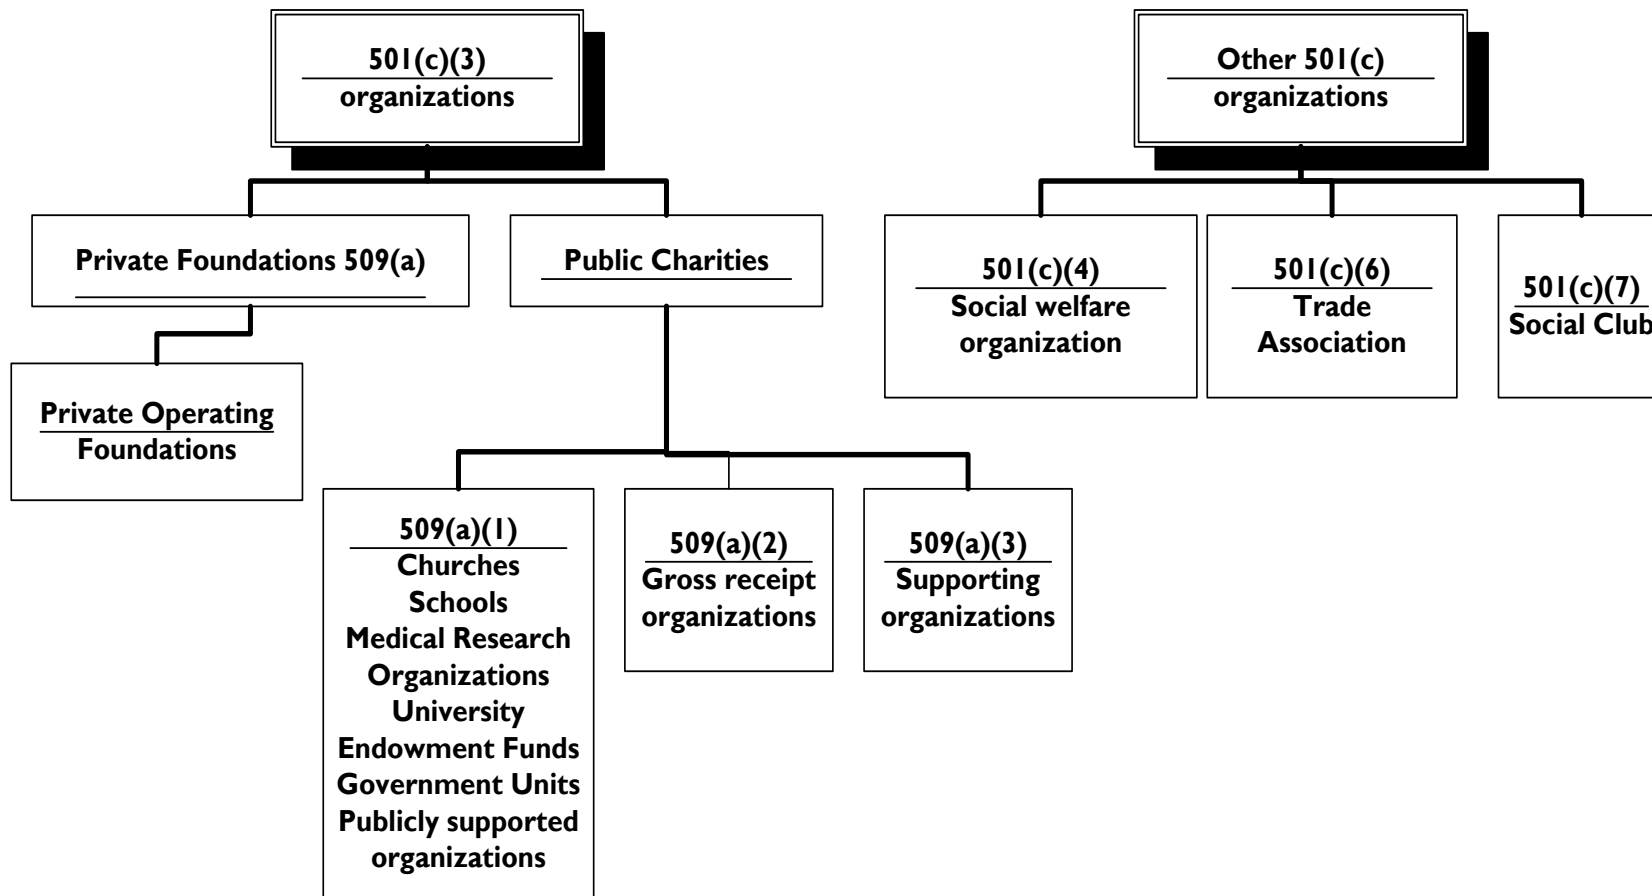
501(c)(3)
organizations

Private Foundations 509(a)

Public Charities

Private Operating Foundations

509(a)(1)
Churches
Schools
Medical Research Organizations
University Endowment Funds
Government Units
Publicly supported organizations

509(a)(2)
Gross receipt organizations

509(a)(3)
Supporting organizations

Other 501(c)
organizations

501(c)(4)
Social welfare organization

501(c)(6)
Trade Association

501(c)(7)
Social Club